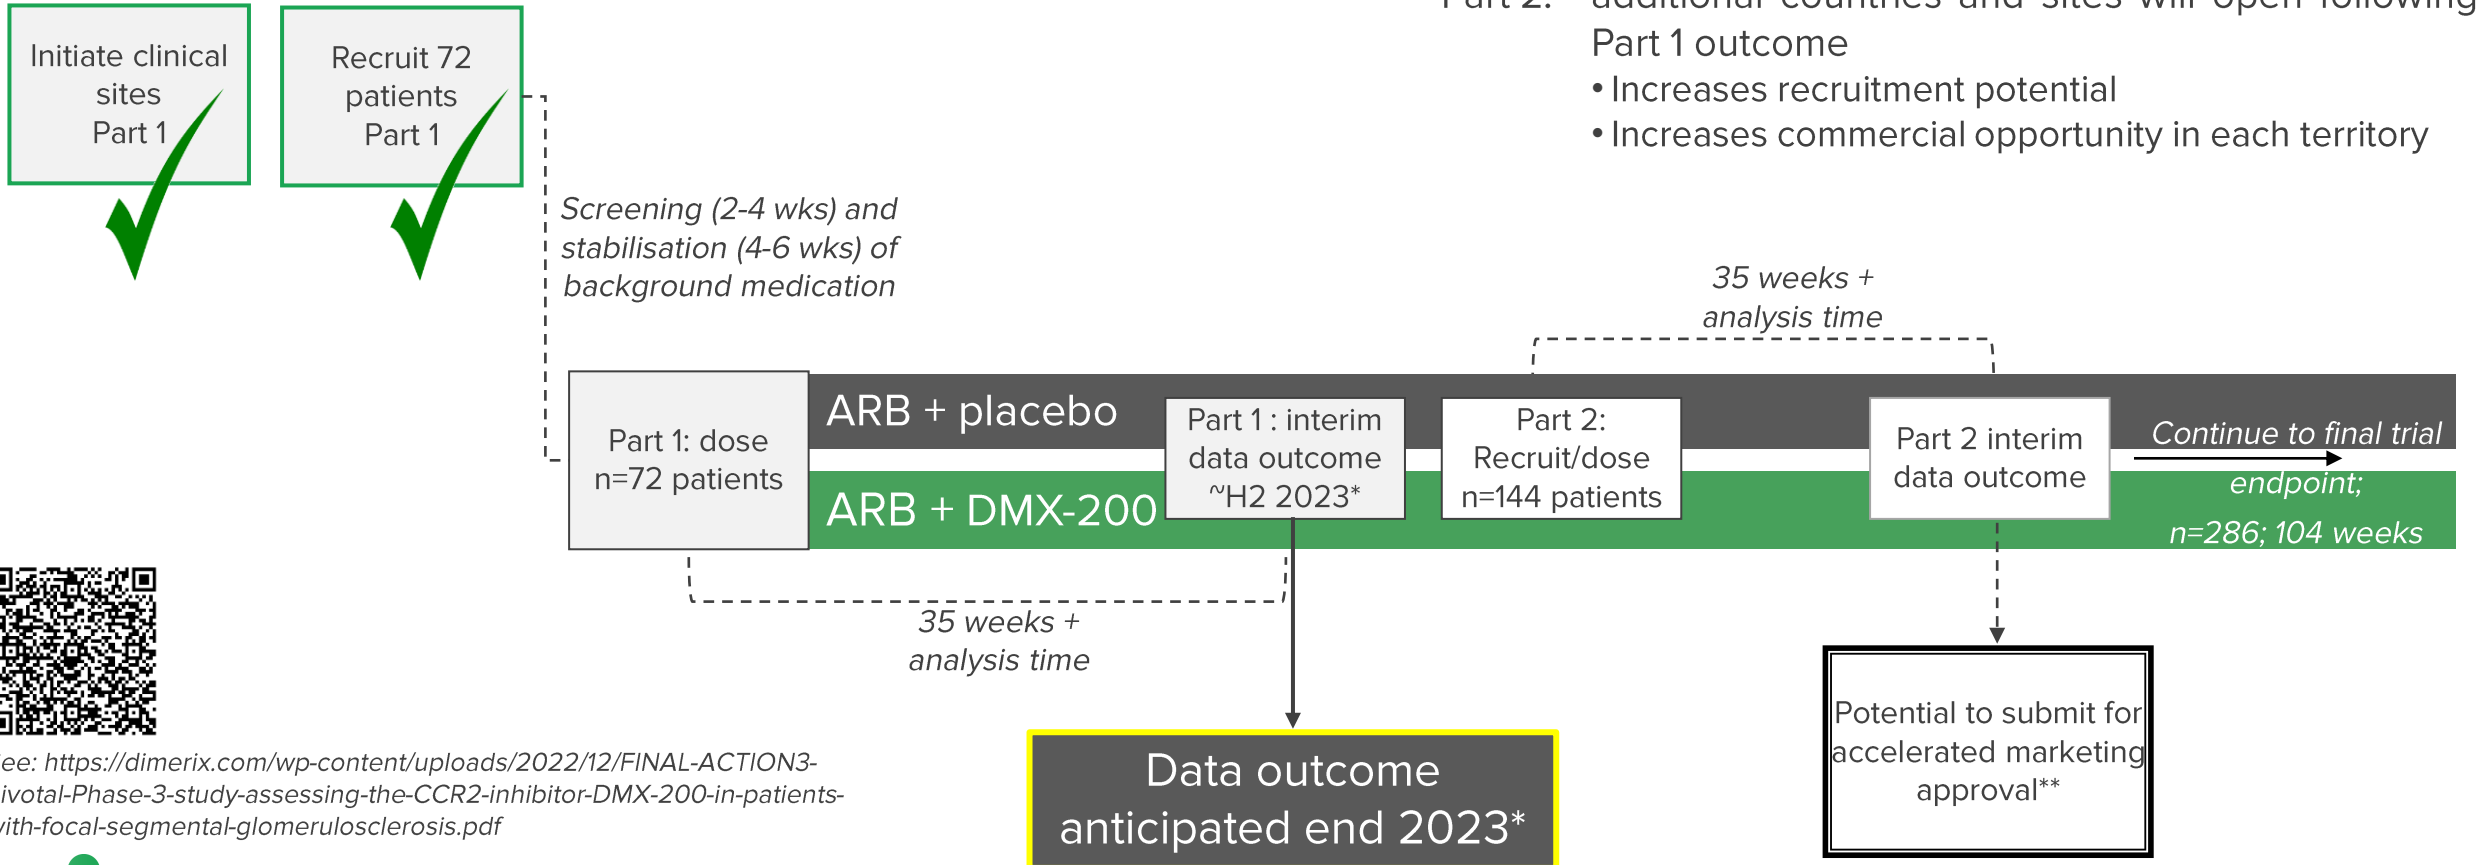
Initiate clinical sites
Part 1

Recruit 72 patients
Part 1

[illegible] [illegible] additional countries and sites will open following Part 1 outcome
• Increases recruitment potential
• Increases commercial opportunity in each territory

Screening (2-4 wks) and stabilisation (4-6 wks) of background medication

35 weeks + analysis time

Part 1: dose
n=72 patients

ARB + placebo

ARB + DMX-200

Part 1 : interim data outcome ~H2 2023*

Part 2: Recruit/dose n=144 patients

Part 2 interim data outcome

Continue to final trial endpoint; n=286; 104 weeks

35 weeks + analysis time

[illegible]ee: https://dimerix.com/wp-content/uploads/2022/12/FINAL-ACTION3-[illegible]ivotal-Phase-3-study-assessing-the-CCR2-inhibitor-DMX-200-in-patients-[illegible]ith-focal-segmental-glomerulosclerosis.pdf

Data outcome anticipated end 2023*

Potential to submit for accelerated marketing approval**